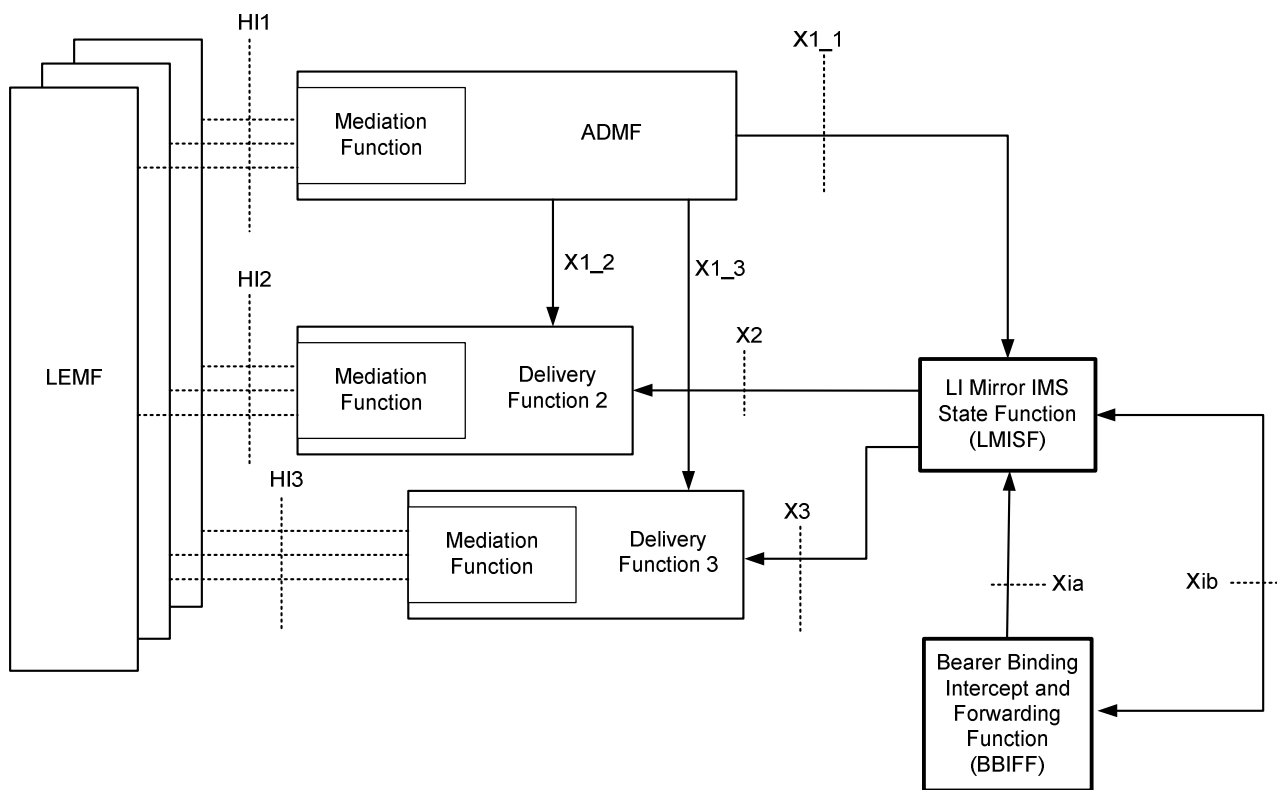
HI1

X1_1

Mediation Function

ADMF

X1_2

X1_3

HI2

X2

LEMF

Mediation Function

Delivery Function 2

LI Mirror IMS State Function (LMISF)

HI3

X3

Mediation Function

Delivery Function 3

Xia

Xib

Bearer Binding Intercept and Forwarding Function (BBIFF)